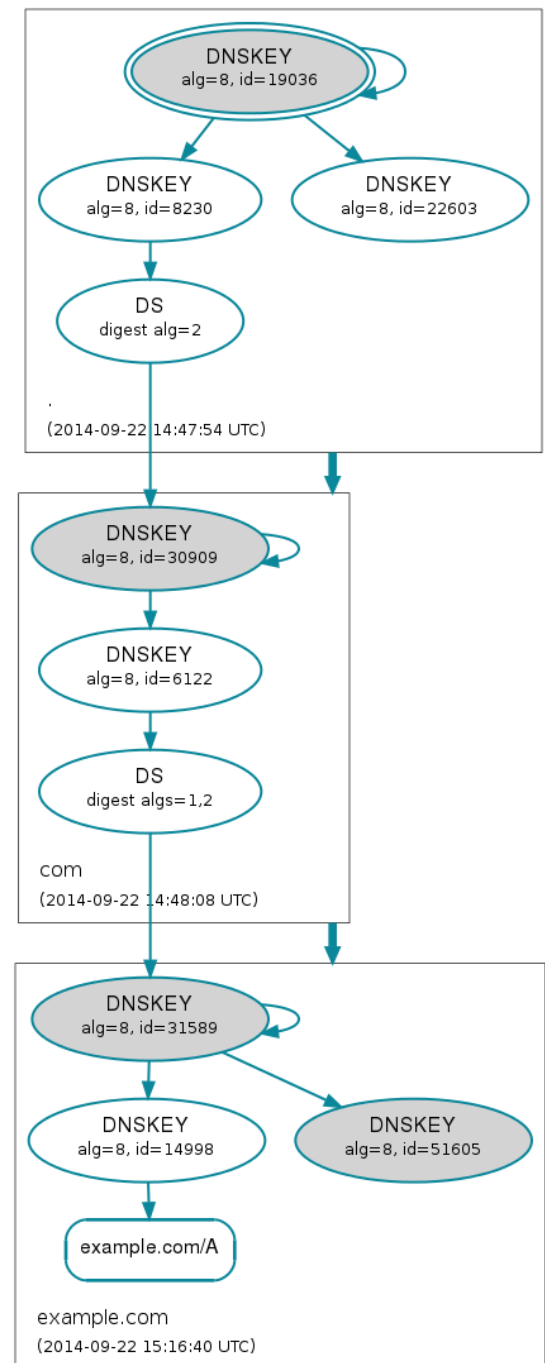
DNSKEY
alg=8, id=19036

DNSKEY
alg=8, id=8230

DNSKEY
alg=8, id=22603

DS
digest alg=2

.
(2014-09-22 14:47:54 UTC)

DNSKEY
alg=8, id=30909

DNSKEY
alg=8, id=6122

DS
digest algs=1,2

com
(2014-09-22 14:48:08 UTC)

DNSKEY
alg=8, id=31589

DNSKEY
alg=8, id=14998

DNSKEY
alg=8, id=51605

example.com/A

example.com
(2014-09-22 15:16:40 UTC)